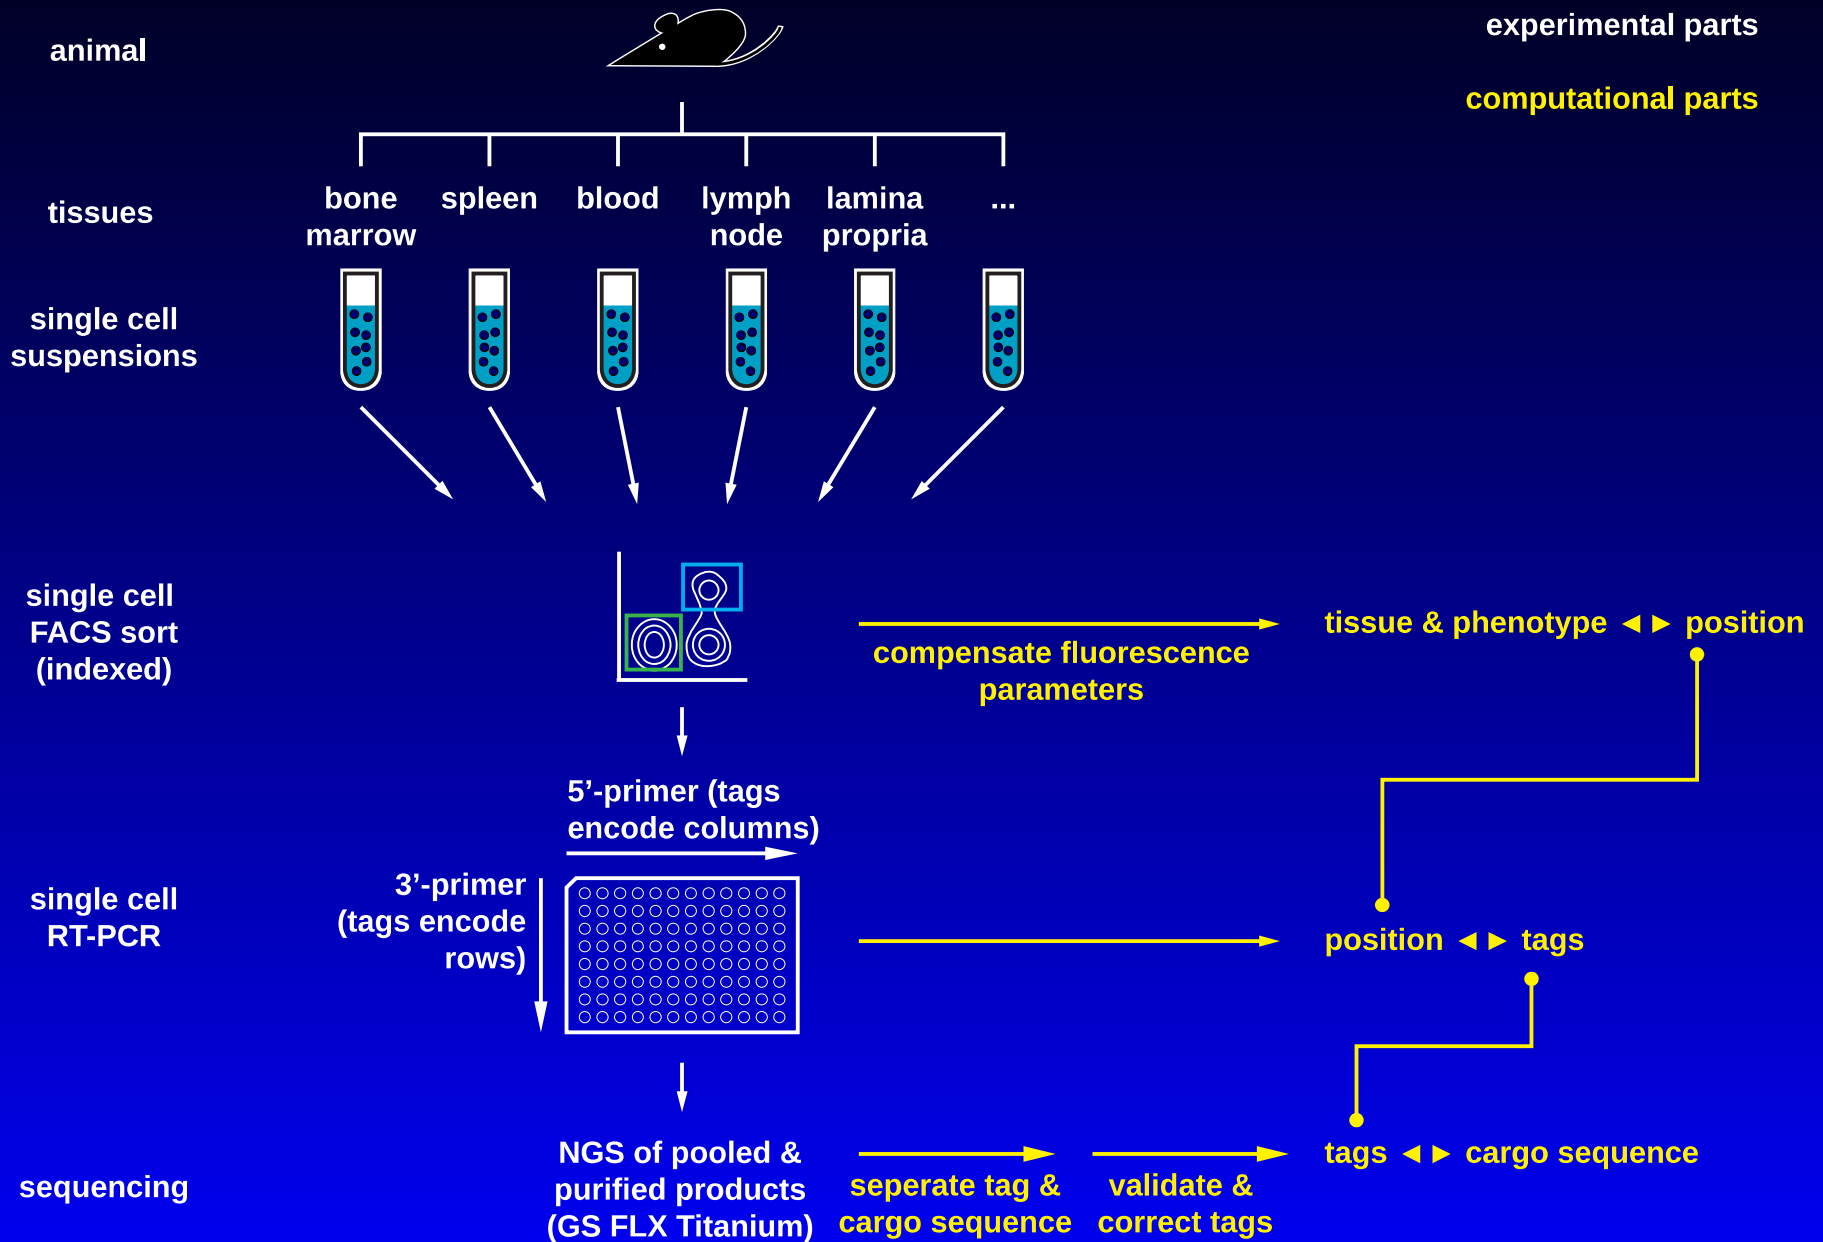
animal

experimental parts

computational parts

tissues

bone marrow

spleen

blood

lymph node

lamina propria

...

single cell suspensions

single cell FACS sort (indexed)

compensate fluorescence parameters

tissue & phenotype ◄ ► position

5’-primer (tags encode columns)

3’-primer (tags encode rows)

single cell RT-PCR

position ◄ ► tags

sequencing

NGS of pooled & purified products (GS FLX Titanium)

seperate tag & cargo sequence

validate & correct tags

tags ◄ ► cargo sequence